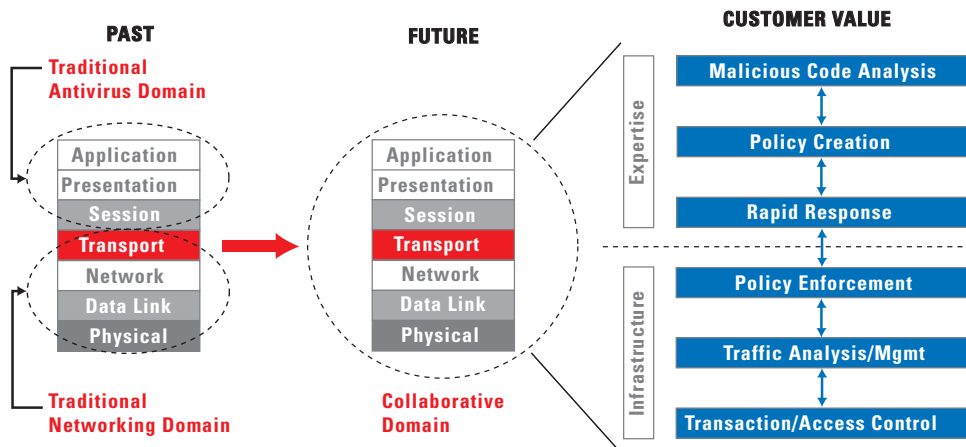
PAST

Traditional Antivirus Domain

Application
Presentation
Session
Transport
Network
Data Link
Physical

Traditional Networking Domain

FUTURE

Application
Presentation
Session
Transport
Network
Data Link
Physical

Collaborative Domain

CUSTOMER VALUE

Expertise

Malicious Code Analysis
Policy Creation
Rapid Response

Infrastructure

Policy Enforcement
Traffic Analysis/Mgmt
Transaction/Access Control